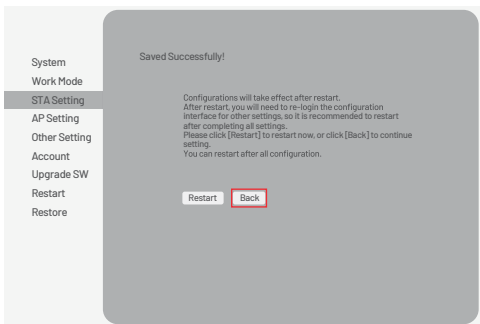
System
Work Mode
STA Setting
AP Setting
Other Setting
Account
Upgrade SW
Restart
Restore

Saved Successfully!

Configurations will take effect after restart.
After restart, you will need to re-login the configuration interface for other settings, so it is recommended to restart after completing all settings.
Please click [Restart] to restart now, or click [Back] to continue setting.
You can restart after all configuration.

Restart Back